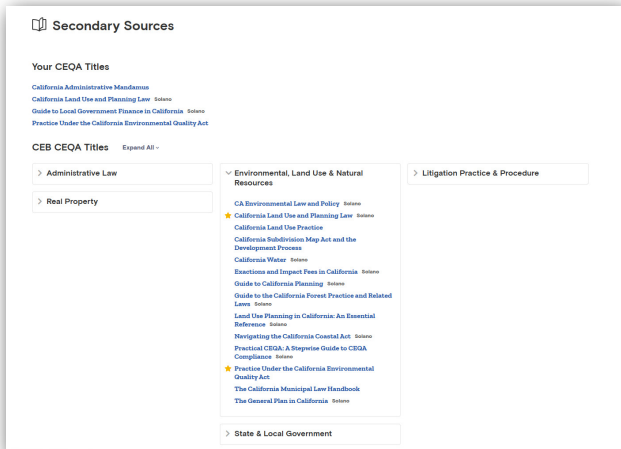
Secondary Sources

Your CEQA Titles

California Administrative Mandamus
California Land Use and Planning Law Solano
Guide to Local Government Finance in California Solano
Practice Under the California Environmental Quality Act

CEB CEQA Titles Expand All

Administrative Law

Real Property

Environmental, Land Use & Natural Resources

CA Environmental Law and Policy Solano
California Land Use and Planning Law Solano
California Land Use Practice
California Subdivision Map Act and the Development Process
California Water Solano
Exactions and Impact Fees in California Solano
Guide to California Planning Solano
Guide to the California Forest Practice and Related Laws Solano
Land Use Planning in California: An Essential Reference Solano
Navigating the California Coastal Act Solano
Practical CEQA: A Stepwise Guide to CEQA Compliance Solano
Practice Under the California Environmental Quality Act
The California Municipal Law Handbook
The General Plan in California Solano

State & Local Government

Litigation Practice & Procedure